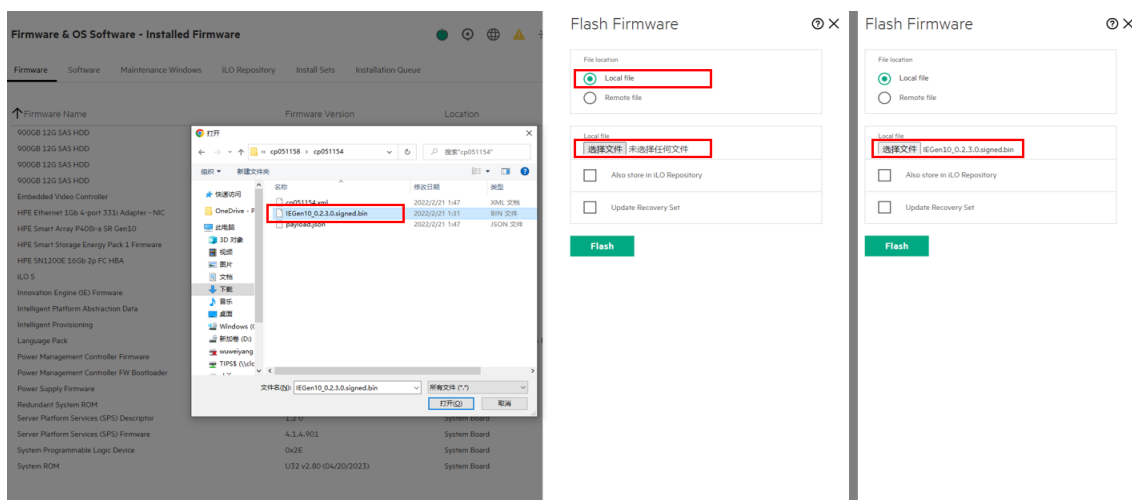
Firmware & OS Software - Installed Firmware

Firmware Software Maintenance Windows iLO Repository Install Sets Installation Queue

Firmware Name Firmware Version Location

900GB 12G SAS HDD
900GB 12G SAS HDD
900GB 12G SAS HDD
900GB 12G SAS HDD
Embedded Video Controller
HPE Ethernet 1Gb 4-port 331i Adapter - NIC
HPE Smart Array P408i-a SR Gen10
HPE Smart Storage Energy Pack 1 Firmware
HPE SN1200E 16Gb 2p FC HBA
iLO 5
Innovation Engine (IE) Firmware
Intelligent Platform Abstraction Data
Intelligent Provisioning
Language Pack
Power Management Controller Firmware
Power Management Controller FW Bootloader
Power Supply Firmware
Redundant System ROM
Server Platform Services (SPS) Descriptor 1.2.0 System Board
Server Platform Services (SPS) Firmware 4.1.4.901 System Board
System Programmable Logic Device 0x2E System Board
System ROM U32 v2.80 (04/20/2023) System Board

打开
« cp051158 › cp051154
搜索"cp051154"
组织 ▾ 新建文件夹
快速访问
OneDrive - P
此电脑
3D 对象
视频
图片
文档
下载
音乐
桌面
Windows (C
新加卷 (D:)
wuweiyang
TIPS$ (\\dc

| 名称 | 修改日期 | 类型 |
|---|---|---|
| cp051154.xml | 2022/2/21 1:47 | XML 文档 |
| IEGen10_0.2.3.0.signed.bin | 2022/2/21 1:31 | BIN 文件 |
| payload.json | 2022/2/21 1:47 | JSON 文件 |

文件名(N): IEGen10_0.2.3.0.signed.bin
所有文件 (*.*)
打开(O) 取消

Flash Firmware
File location
Local file
Remote file
Local file
选择文件 未选择任何文件
Also store in iLO Repository
Update Recovery Set
Flash

Flash Firmware
File location
Local file
Remote file
Local file
选择文件 IEGen10_0.2.3.0.signed.bin
Also store in iLO Repository
Update Recovery Set
Flash